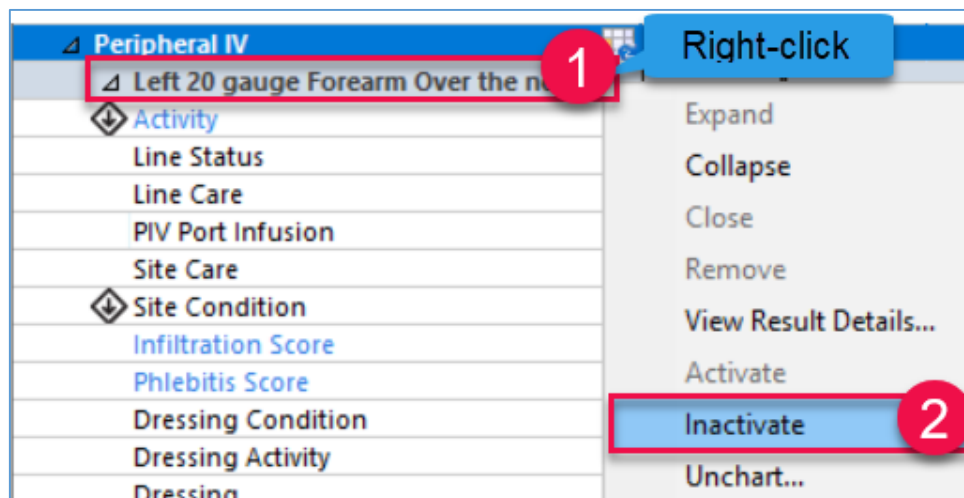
⊿ Peripheral IV
⊿ Left 20 gauge Forearm Over the n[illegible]
1
Right-click
Activity
Line Status
Line Care
PIV Port Infusion
Site Care
Site Condition
Infiltration Score
Phlebitis Score
Dressing Condition
Dressing Activity
Dressing

Expand
Collapse
Close
Remove
View Result Details...
Activate
Inactivate
2
Unchart...